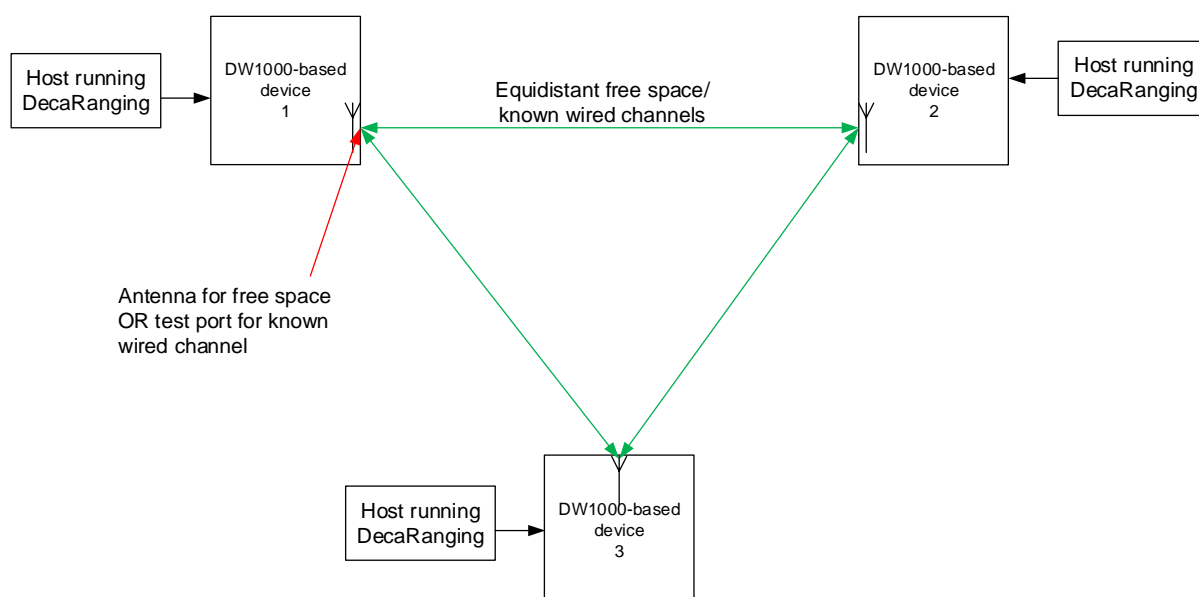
Host running DecaRanging

DW1000-based device 1

Equidistant free space/ known wired channels

DW1000-based device 2

Host running DecaRanging

Antenna for free space OR test port for known wired channel

Host running DecaRanging

DW1000-based device 3